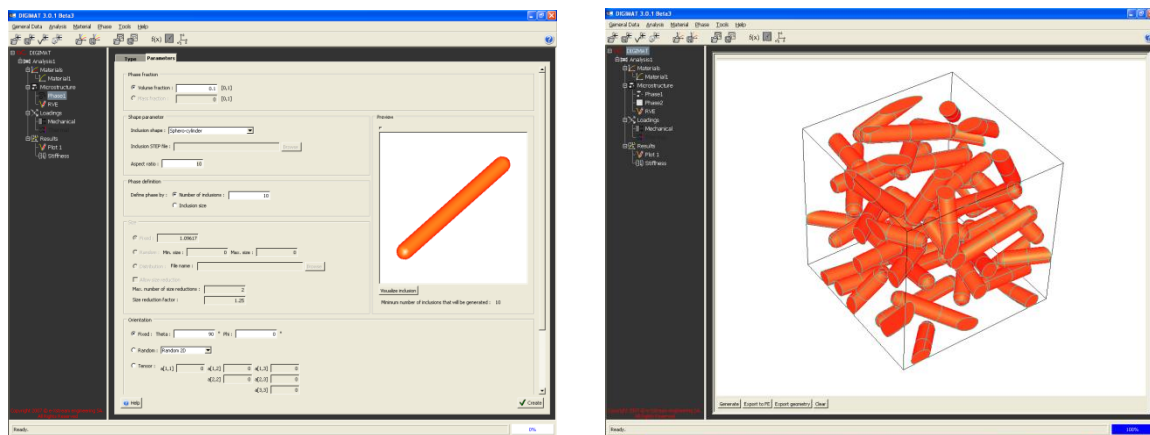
DIGIMAT 3.0.1 Beta3

General Data Analysis Material Phase Tools Help

f(x)

DIGIMAT
Analysis1
Materials
Material1
Microstructure
Phase1
RVE
Loadings
Mechanical
Results
Plot 1
Stiffness

Type Parameters

Phase fraction

Volume fraction : 0.1 [0,1]
Mass fraction : 0 [0,1]

Shape parameter

Inclusion shape : Sphero-cylinder
Inclusion STEP file : Browse
Aspect ratio : 10

Phase definition

Define phase by : Number of inclusions : 10
Inclusion size

Size

Fixed : 1.09617
Random Min. size : 0 Max. size : 0
Distribution File name : Browse
Allow size reduction
Max. number of size reductions : 2
Size reduction factor : 1.25

Orientation

Fixed : Theta : 90 ° Phi : 0 °
Random : Random 3D
Tensor : a[1,1] 0 a[1,2] 0 a[1,3] 0
a[2,2] 0 a[2,3] 0
a[3,3] 0

Preview

Visualize inclusion

Minimum number of inclusions that will be generated : 10

Help

Create

Ready. 0%

DIGIMAT 3.0.1 Beta3

General Data Analysis Material Phase Tools Help

f(x)

DIGIMAT
Analysis1
Materials
Material1
Microstructure
Phase1
Phase2
RVE
Loadings
Mechanical
Results
Plot 1
Stiffness

Generate Export to FE Export geometry Clear

Ready. 100%